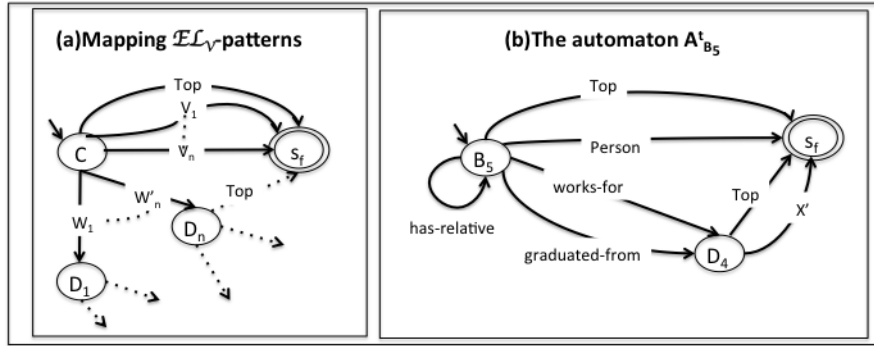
(a)Mapping $\mathcal{EL}_{\mathcal{V}}$-patterns

Top

$V_1$

$V_n$

C

$s_f$

$W'_n$

Top

$W_1$

$D_n$

$D_1$

(b)The automaton $A^t_{B_5}$

Top

$B_5$

Person

$s_f$

works-for

Top

has-relative

X'

graduated-from

$D_4$